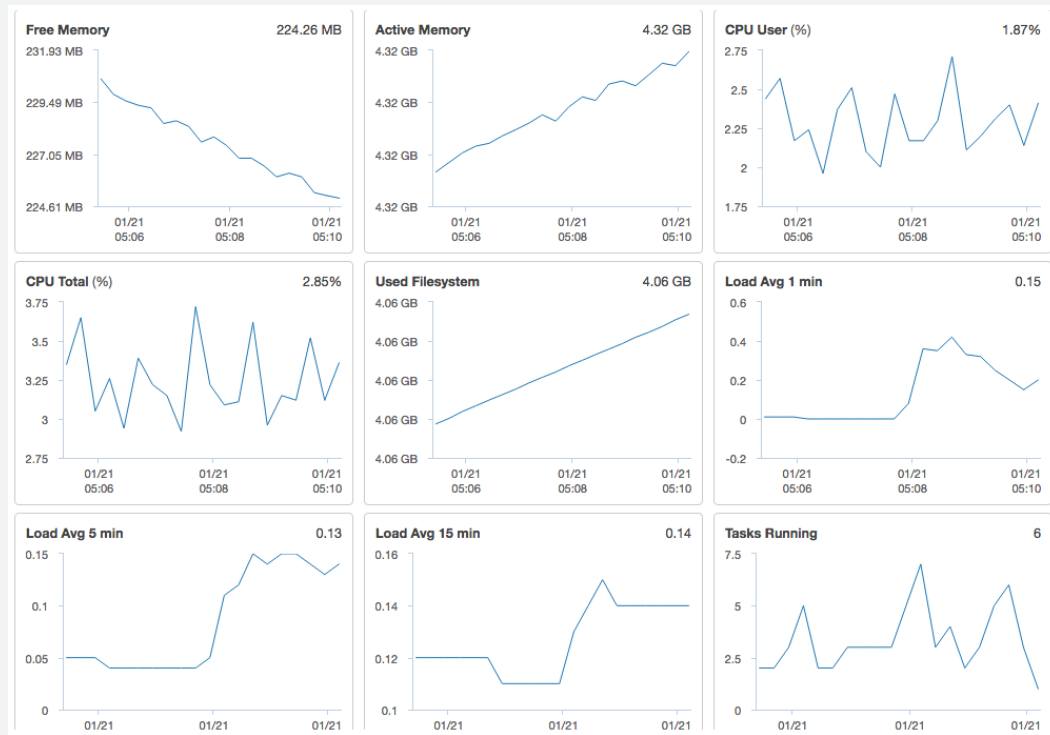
Free Memory 224.26 MB
231.93 MB
229.49 MB
227.05 MB
224.61 MB
01/21 05:06
01/21 05:08
01/21 05:10

Active Memory 4.32 GB
4.32 GB
4.32 GB
4.32 GB
4.32 GB
01/21 05:06
01/21 05:08
01/21 05:10

CPU User (%) 1.87%
2.75
2.5
2.25
2
1.75
01/21 05:06
01/21 05:08
01/21 05:10

CPU Total (%) 2.85%
3.75
3.5
3.25
3
2.75
01/21 05:06
01/21 05:08
01/21 05:10

Used Filesystem 4.06 GB
4.06 GB
4.06 GB
4.06 GB
4.06 GB
4.06 GB
01/21 05:06
01/21 05:08
01/21 05:10

Load Avg 1 min 0.15
0.6
0.4
0.2
0
-0.2
01/21 05:06
01/21 05:08
01/21 05:10

Load Avg 5 min 0.13
0.15
0.1
0.05
0
01/21
01/21
01/21

Load Avg 15 min 0.14
0.16
0.14
0.12
0.1
01/21
01/21
01/21

Tasks Running 6
7.5
5
2.5
0
01/21
01/21
01/21